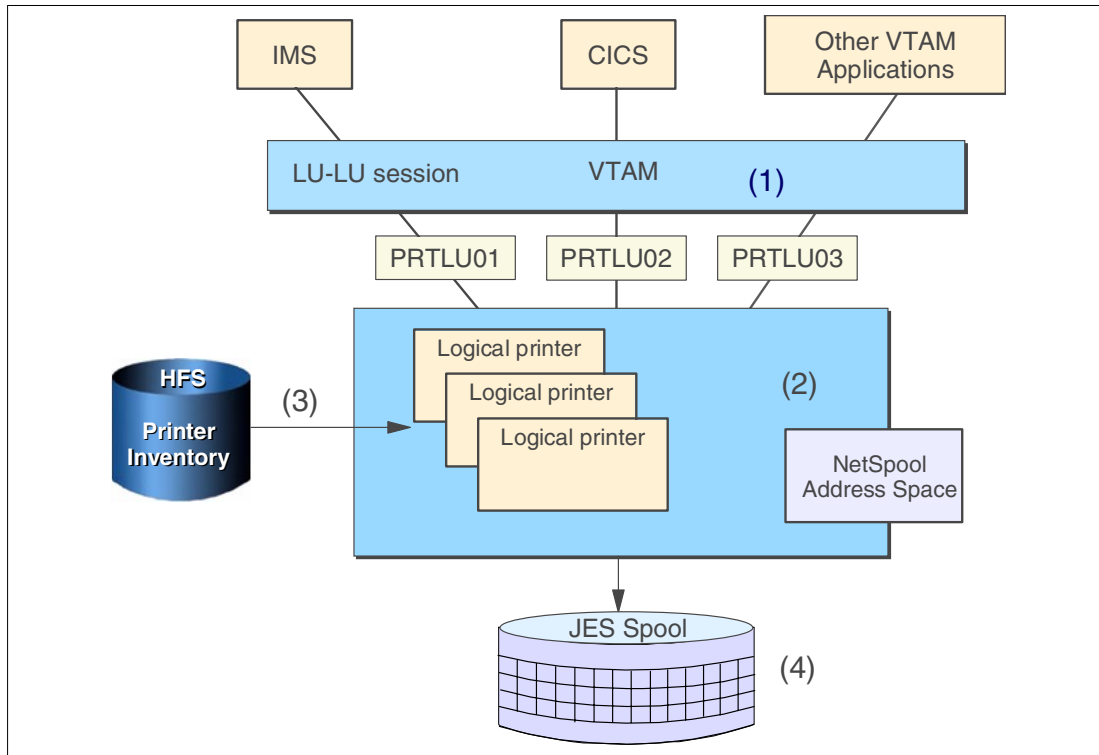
IMS

CICS

Other VTAM Applications

LU-LU session

VTAM

(1)

PRTLU01

PRTLU02

PRTLU03

HFS

Printer Inventory

(3)

Logical printer

Logical printer

Logical printer

(2)

NetSpool Address Space

JES Spool

(4)